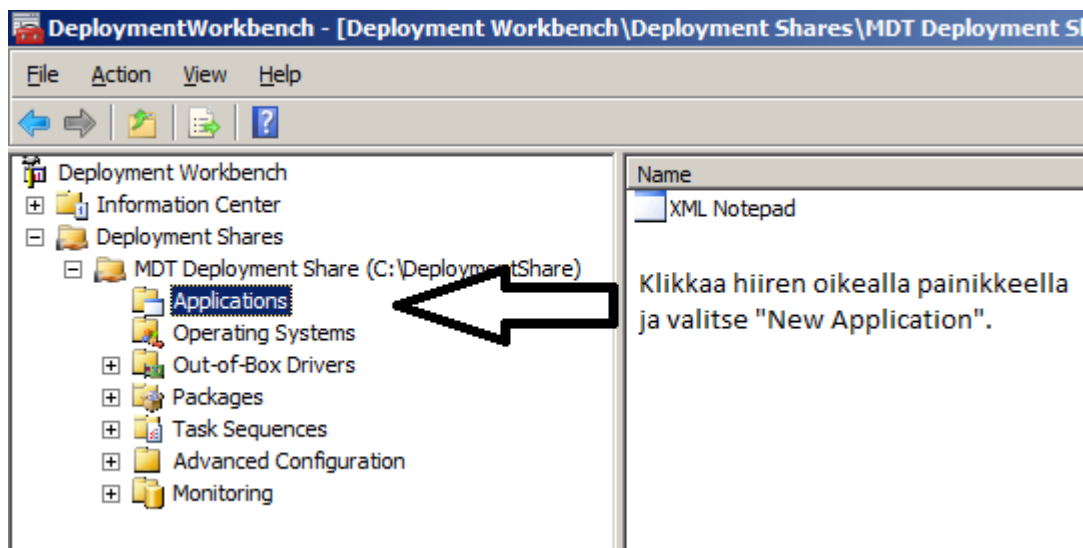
DeploymentWorkbench - [Deployment Workbench\Deployment Shares\MDT Deployment S

File Action View Help

Deployment Workbench
Information Center
Deployment Shares
MDT Deployment Share (C:\DeploymentShare)
Applications
Operating Systems
Out-of-Box Drivers
Packages
Task Sequences
Advanced Configuration
Monitoring

Name
XML Notepad

Klikkaa hiiren oikealla painikkeella ja valitse "New Application".